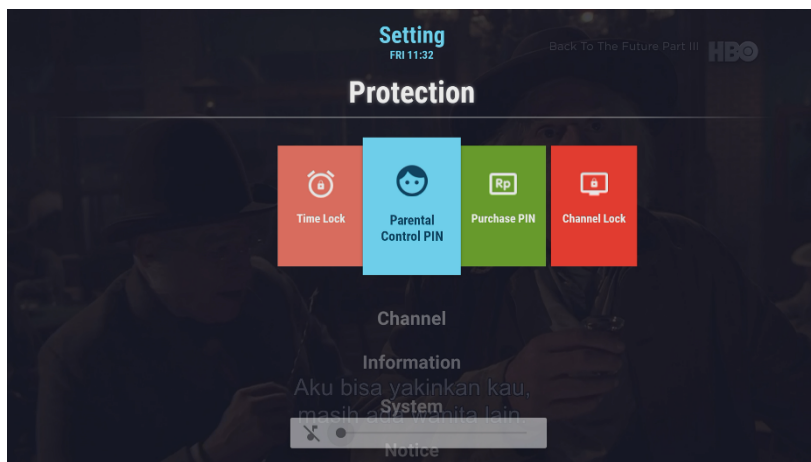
Setting
FRI 11:32

Back To The Future Part III HBO

Protection

Time Lock

Parental Control PIN

Rp

Purchase PIN

Channel Lock

Channel

Information

Aku bisa yakinkan kau, masih ada wanita lain.

System

Notice